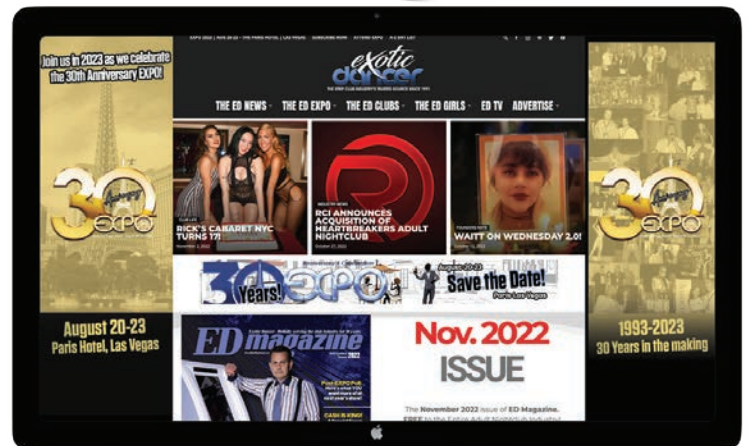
EXPO 2022 | AUG 20-23 – THE PARIS HOTEL | LAS VEGAS   SUBSCRIBE NOW!   ATTEND EXPO   A-Z ENT LIST

Join us in 2023 as we celebrate the 30th Anniversary EXPO!

exotic dancer
THE STRIP CLUB INDUSTRY'S TRUSTED SOURCE SINCE 1991

THE ED NEWS   THE ED EXPO   THE ED CLUBS   THE ED GIRLS   ED TV   ADVERTISE

CLUB LIST
RICK'S CABARET NYC TURNS 17!
November 2, 2022

INDUSTRY NEWS
RCI ANNOUNCES ACQUISITION OF HEARTBREAKERS ADULT NIGHTCLUB
October 27, 2022

FOUNDERS HITS
WAITT ON WEDNESDAY 2.0!
October 12, 2022

30 Years! EXPO   August 20-23   Save the Date!   Paris Las Vegas

ED magazine 2022

Nov. 2022 ISSUE

The November 2022 issue of ED Magazine. FREE to the Exotic Adult Nightclub Industry!

30 Anniversary EXPO

August 20-23
Paris Hotel, Las Vegas

30 Anniversary EXPO

1993-2023
30 Years in the making